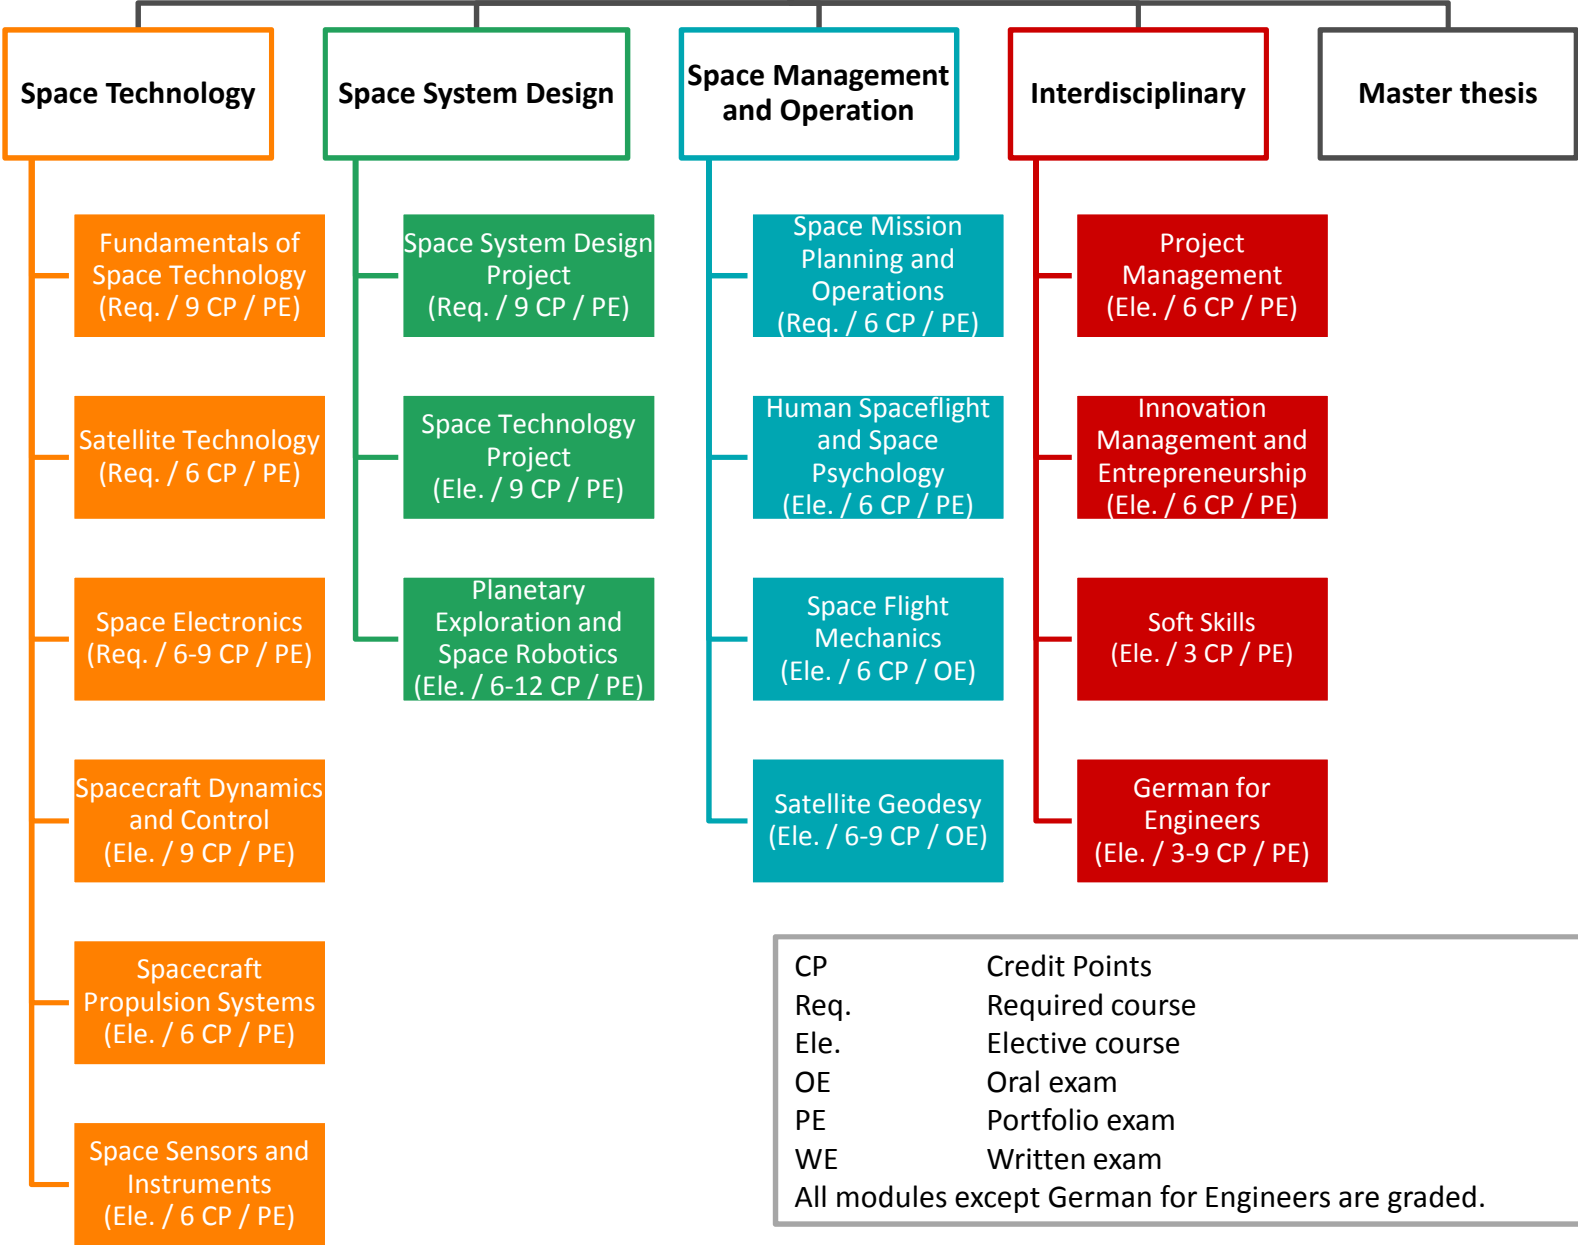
Space Technology

Fundamentals of Space Technology (Req. / 9 CP / PE)

Satellite Technology (Req. / 6 CP / PE)

Space Electronics (Req. / 6-9 CP / PE)

Spacecraft Dynamics and Control (Ele. / 9 CP / PE)

Spacecraft Propulsion Systems (Ele. / 6 CP / PE)

Space Sensors and Instruments (Ele. / 6 CP / PE)

Space System Design

Space System Design Project (Req. / 9 CP / PE)

Space Technology Project (Ele. / 9 CP / PE)

Planetary Exploration and Space Robotics (Ele. / 6-12 CP / PE)

Space Management and Operation

Space Mission Planning and Operations (Req. / 6 CP / PE)

Human Spaceflight and Space Psychology (Ele. / 6 CP / PE)

Space Flight Mechanics (Ele. / 6 CP / OE)

Satellite Geodesy (Ele. / 6-9 CP / OE)

Interdisciplinary

Project Management (Ele. / 6 CP / PE)

Innovation Management and Entrepreneurship (Ele. / 6 CP / PE)

Soft Skills (Ele. / 3 CP / PE)

German for Engineers (Ele. / 3-9 CP / PE)

Master thesis

| | |
|---|---|
| CP | Credit Points |
| Req. | Required course |
| Ele. | Elective course |
| OE | Oral exam |
| PE | Portfolio exam |
| WE | Written exam |

All modules except German for Engineers are graded.